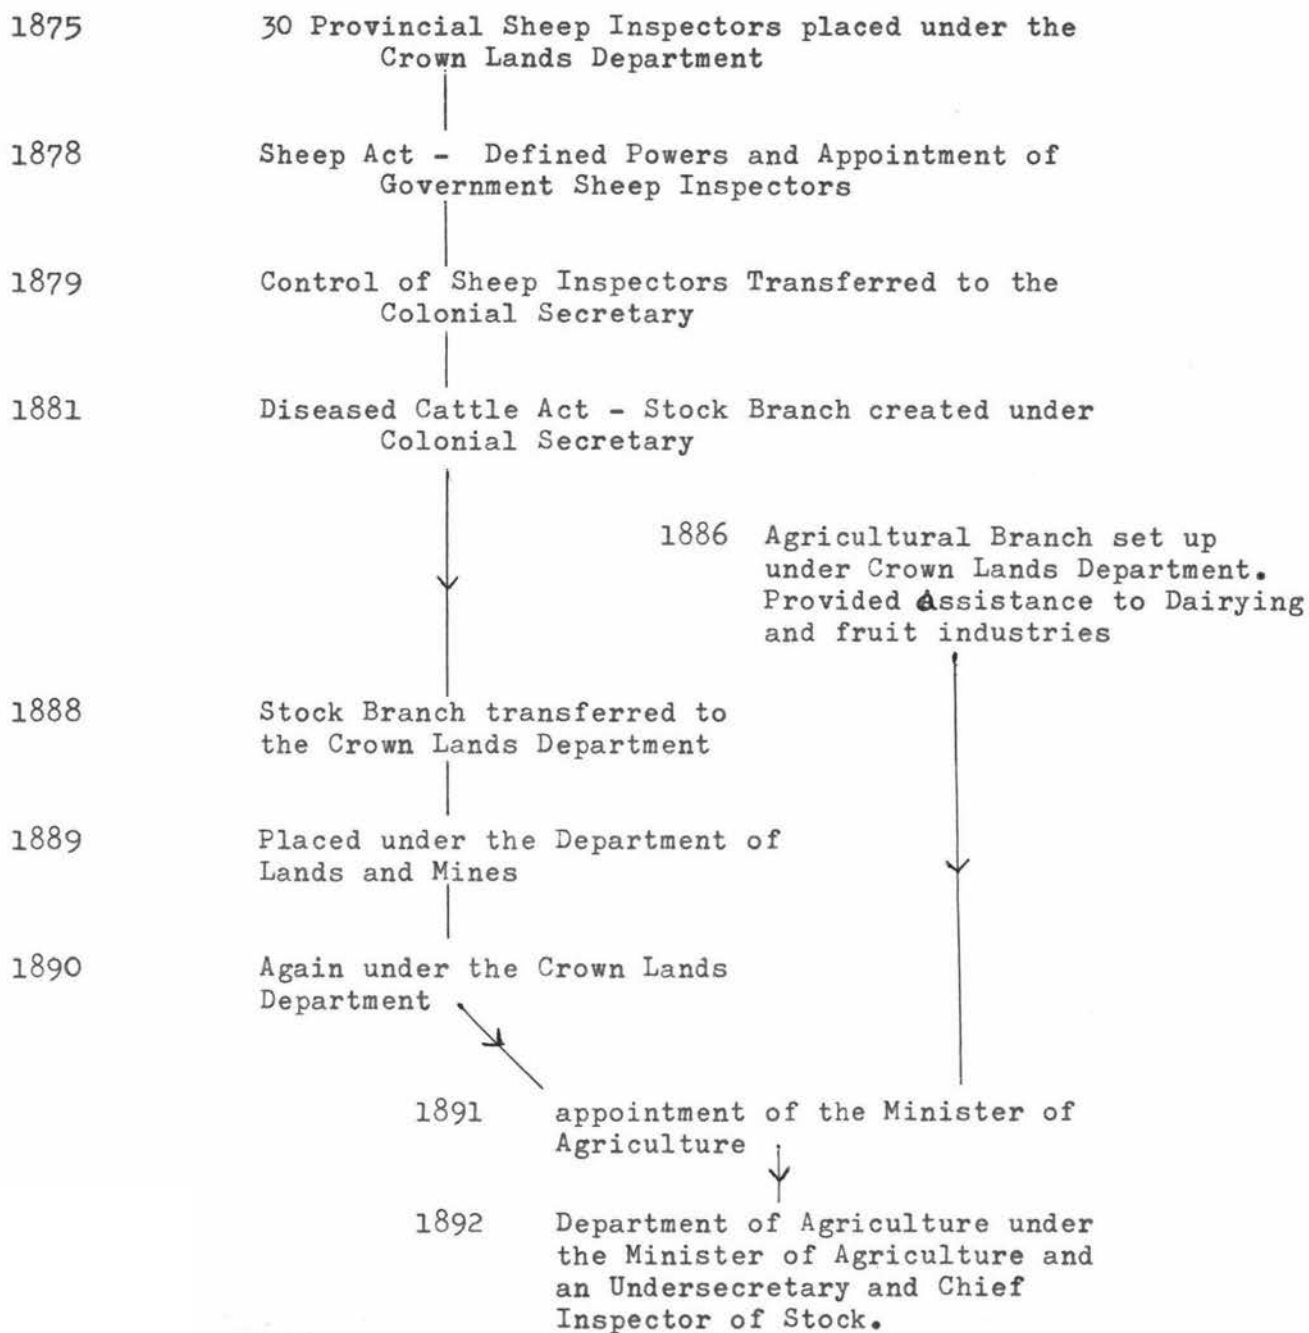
1875 30 Provincial Sheep Inspectors placed under the Crown Lands Department

1878 Sheep Act - Defined Powers and Appointment of Government Sheep Inspectors

1879 Control of Sheep Inspectors Transferred to the Colonial Secretary

1881 Diseased Cattle Act - Stock Branch created under Colonial Secretary

1886 Agricultural Branch set up under Crown Lands Department. Provided assistance to Dairying and fruit industries

1888 Stock Branch transferred to the Crown Lands Department

1889 Placed under the Department of Lands and Mines

1890 Again under the Crown Lands Department

1891 appointment of the Minister of Agriculture

1892 Department of Agriculture under the Minister of Agriculture and an Undersecretary and Chief Inspector of Stock.